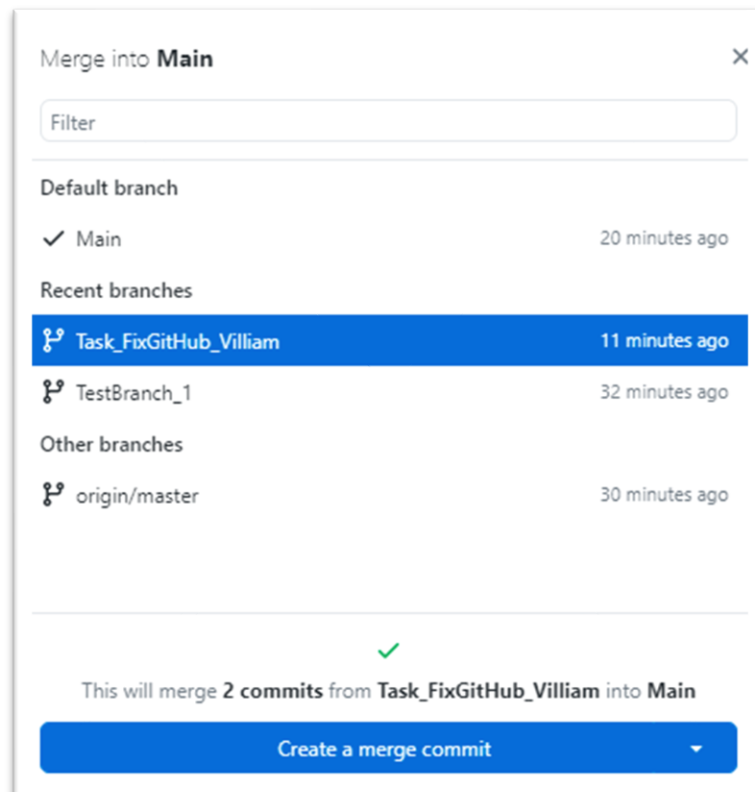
Merge into **Main**

×

Filter

Default branch

✓ Main 20 minutes ago

Recent branches

Task_FixGitHub_Villiam 11 minutes ago

TestBranch_1 32 minutes ago

Other branches

origin/master 30 minutes ago

✓

This will merge **2 commits** from **Task_FixGitHub_Villiam** into **Main**

Create a merge commit